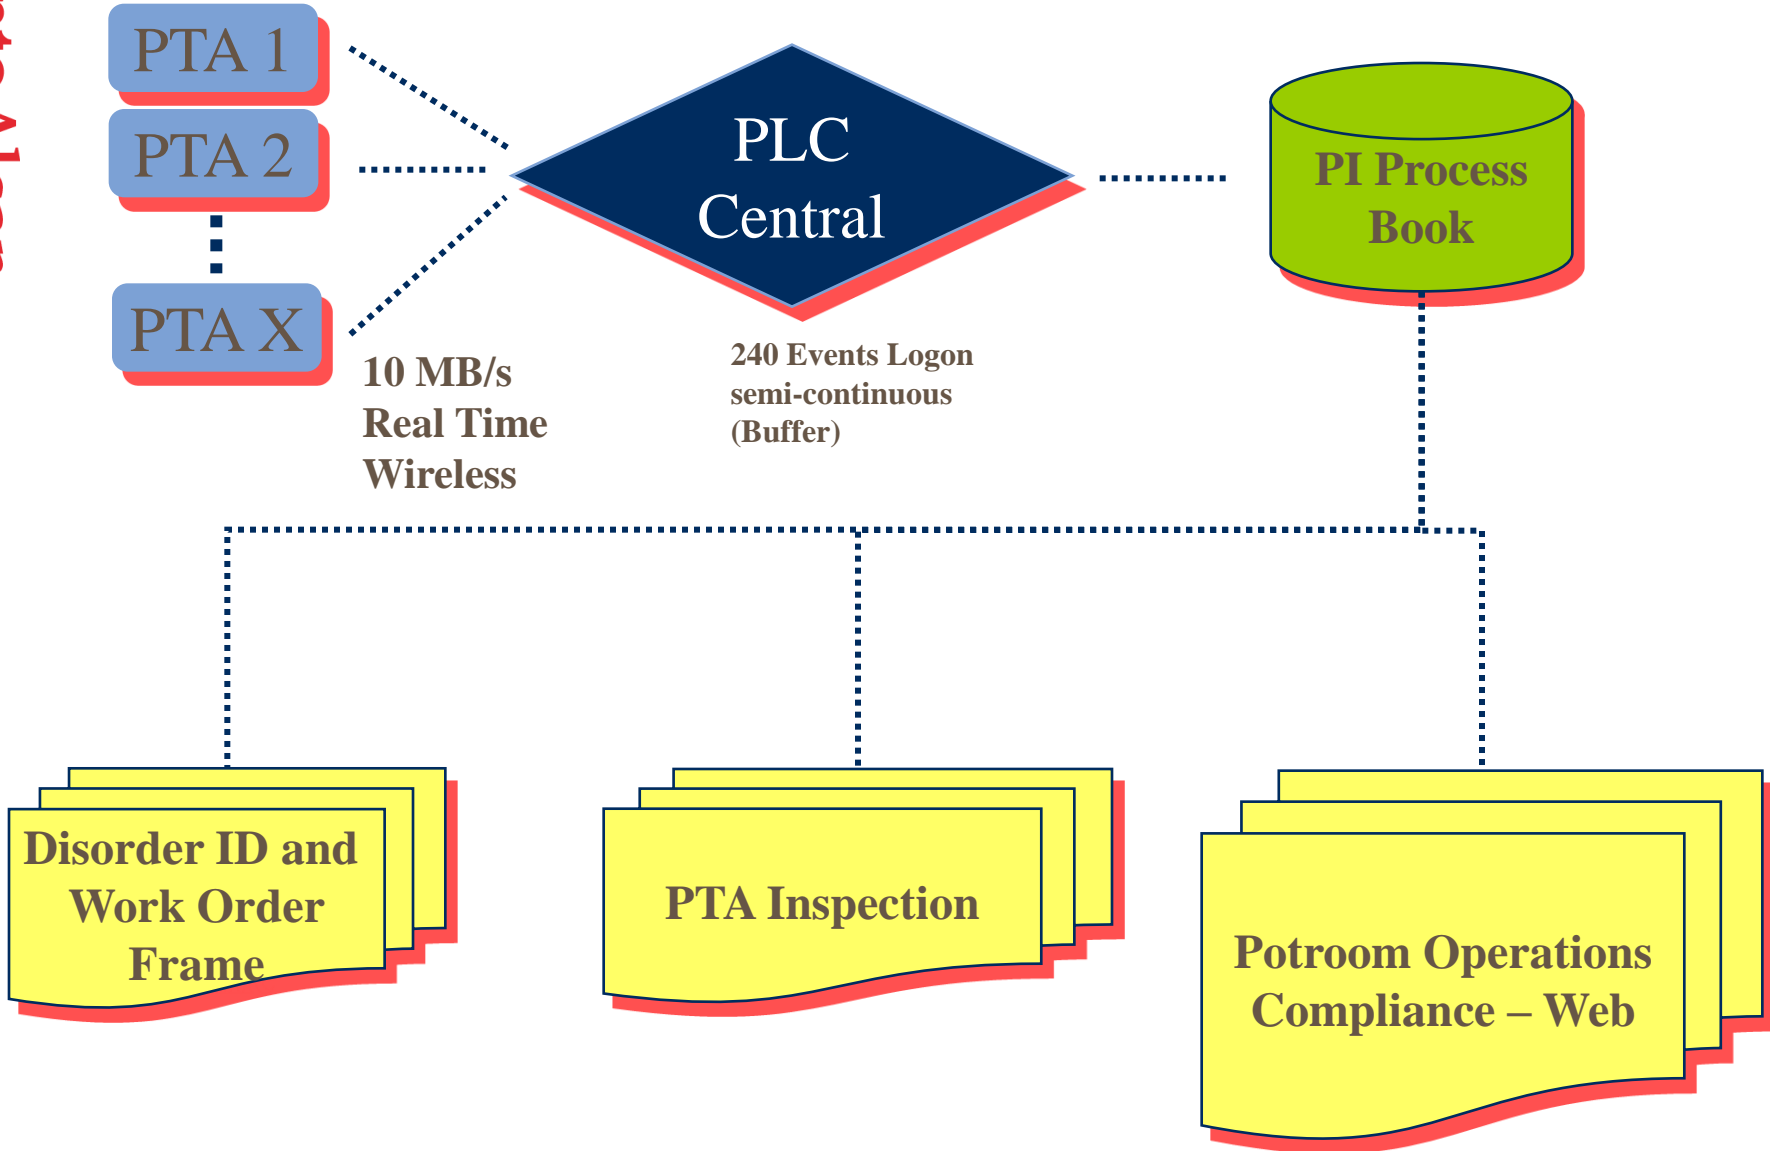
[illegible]

PTA 1

PTA 2

PTA X

PLC Central

PI Process Book

10 MB/s Real Time Wireless

240 Events Logon semi-continuous (Buffer)

Disorder ID and Work Order Frame

PTA Inspection

Potroom Operations Compliance – Web